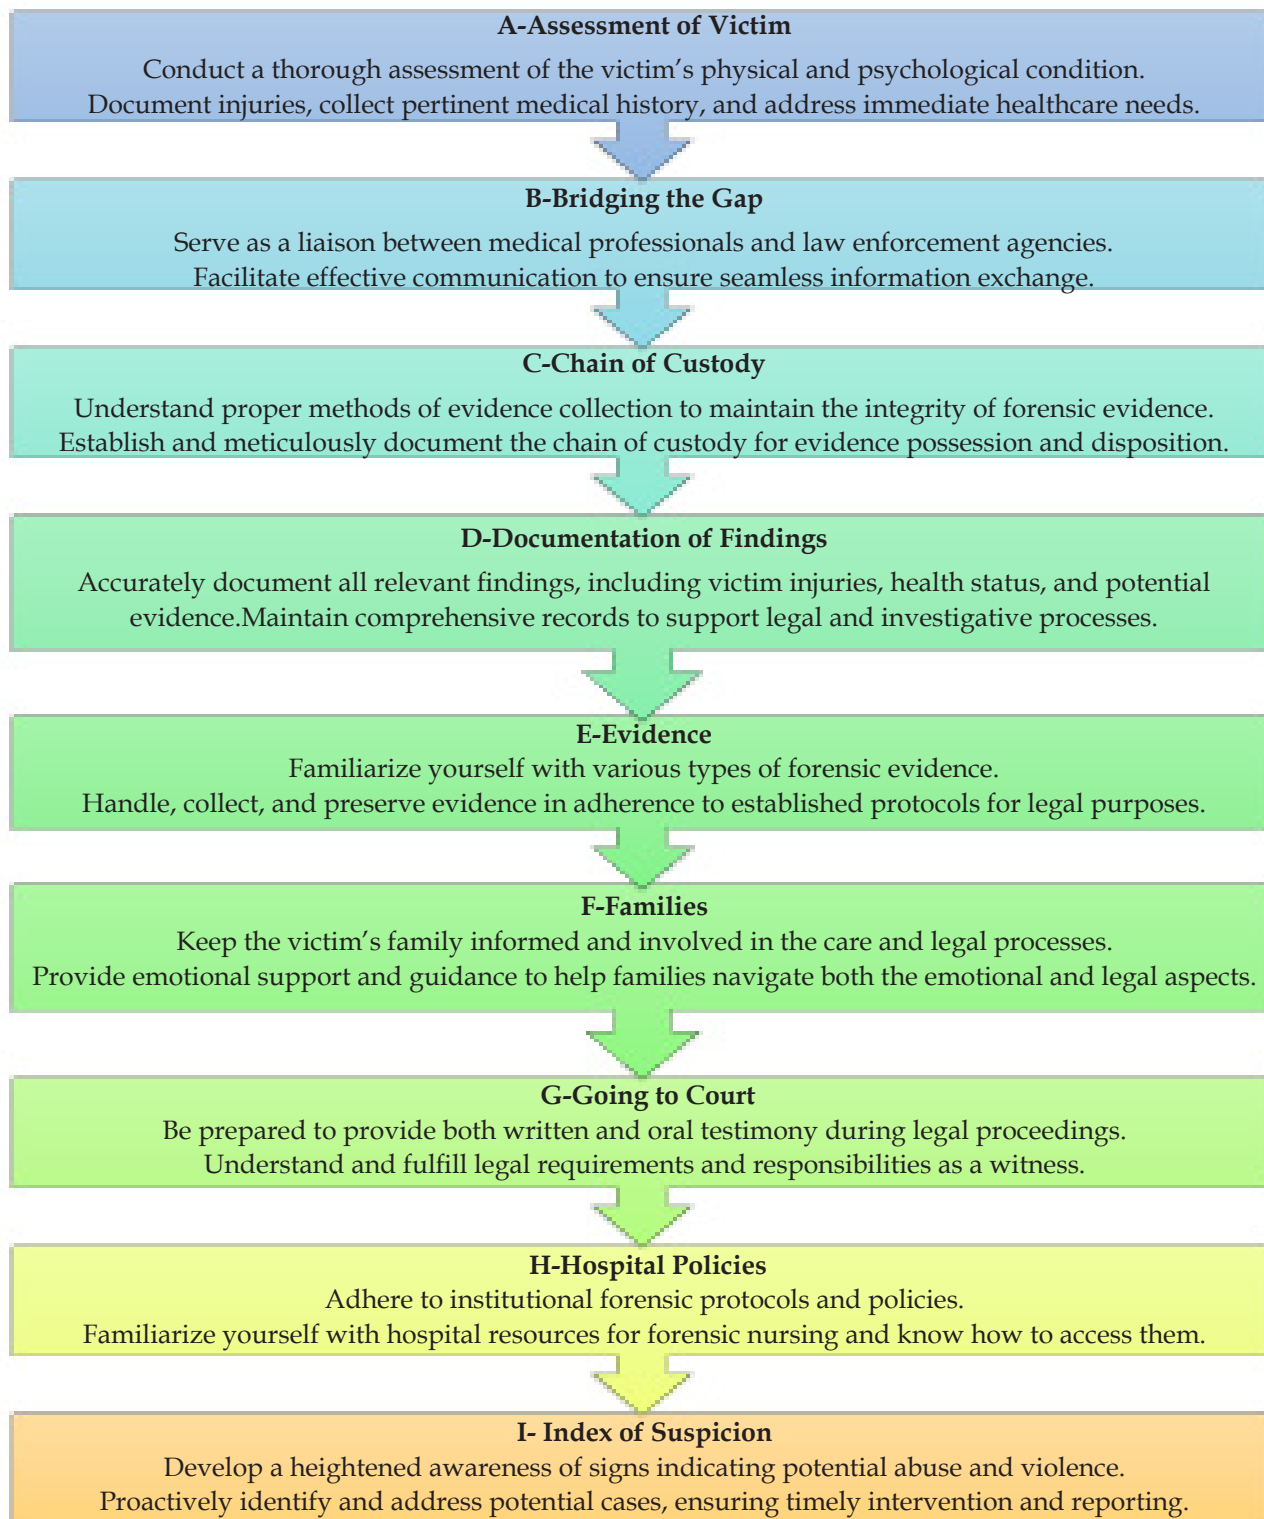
A-Assessment of Victim

Conduct a thorough assessment of the victim's physical and psychological condition. Document injuries, collect pertinent medical history, and address immediate healthcare needs.

B-Bridging the Gap

Serve as a liaison between medical professionals and law enforcement agencies. Facilitate effective communication to ensure seamless information exchange.

C-Chain of Custody

Understand proper methods of evidence collection to maintain the integrity of forensic evidence. Establish and meticulously document the chain of custody for evidence possession and disposition.

D-Documentation of Findings

Accurately document all relevant findings, including victim injuries, health status, and potential evidence.Maintain comprehensive records to support legal and investigative processes.

E-Evidence

Familiarize yourself with various types of forensic evidence. Handle, collect, and preserve evidence in adherence to established protocols for legal purposes.

F-Families

Keep the victim's family informed and involved in the care and legal processes. Provide emotional support and guidance to help families navigate both the emotional and legal aspects.

G-Going to Court

Be prepared to provide both written and oral testimony during legal proceedings. Understand and fulfill legal requirements and responsibilities as a witness.

H-Hospital Policies

Adhere to institutional forensic protocols and policies. Familiarize yourself with hospital resources for forensic nursing and know how to access them.

I- Index of Suspicion

Develop a heightened awareness of signs indicating potential abuse and violence. Proactively identify and address potential cases, ensuring timely intervention and reporting.